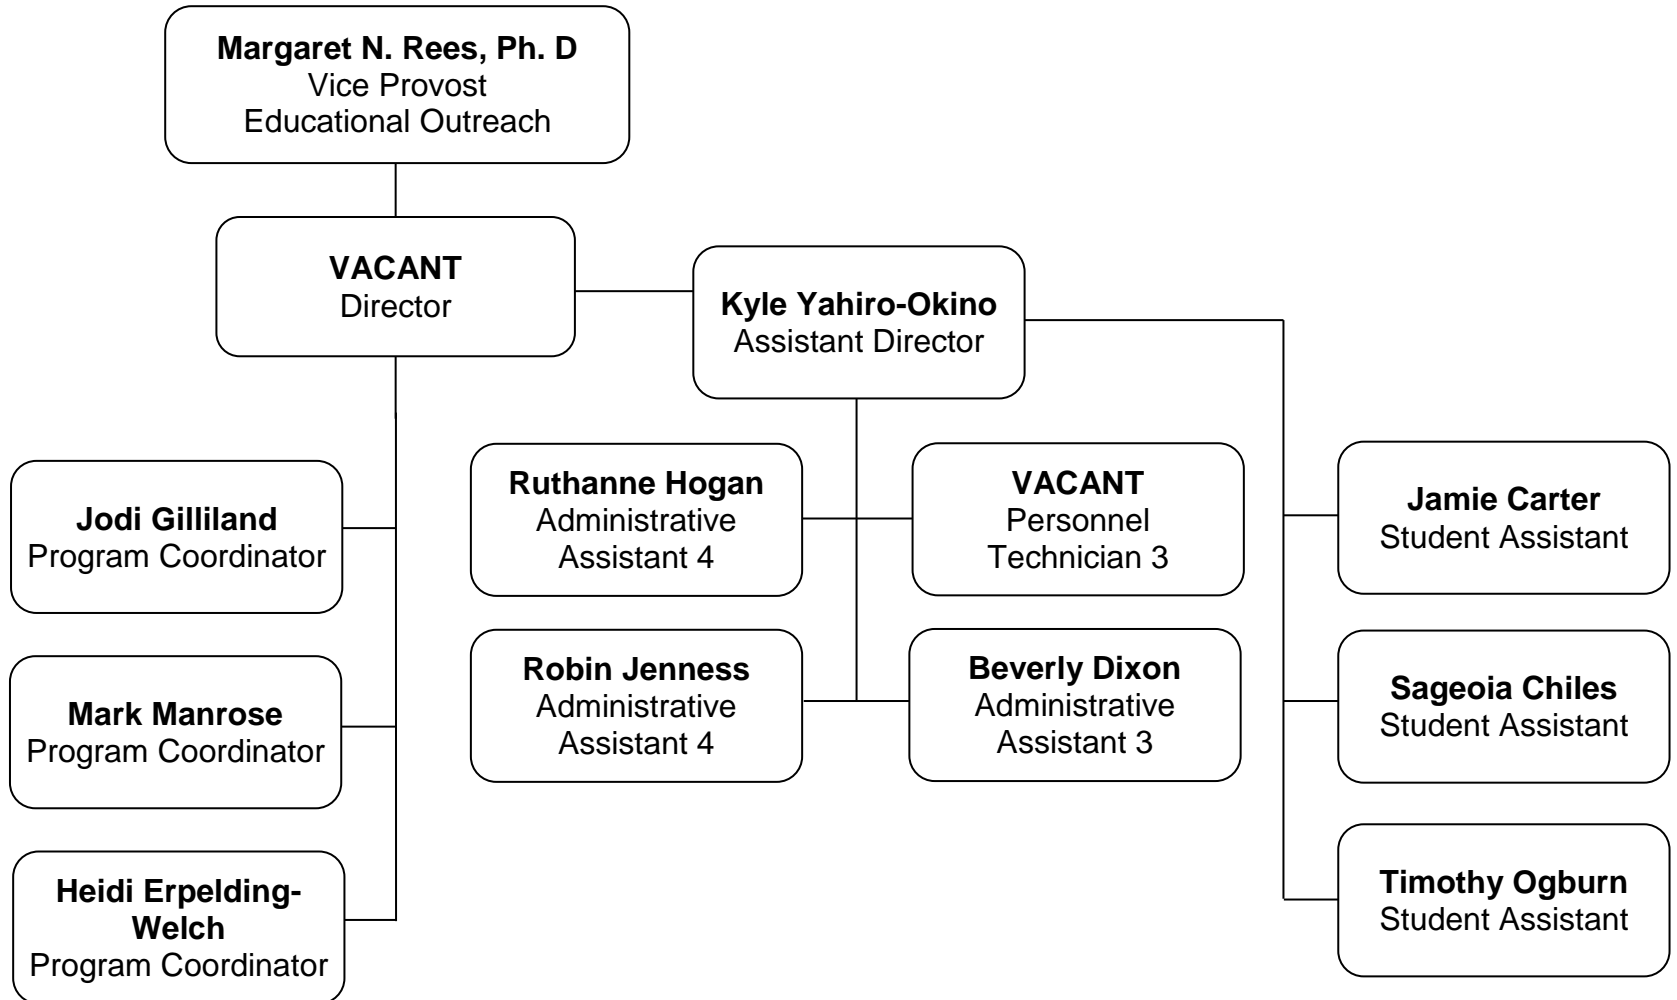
**Margaret N. Rees, Ph. D**
Vice Provost
Educational Outreach

**VACANT**
Director

**Kyle Yahiro-Okino**
Assistant Director

**Jodi Gilliland**
Program Coordinator

**Mark Manrose**
Program Coordinator

**Heidi Erpelding-Welch**
Program Coordinator

**Ruthanne Hogan**
Administrative Assistant 4

**VACANT**
Personnel Technician 3

**Robin Jenness**
Administrative Assistant 4

**Beverly Dixon**
Administrative Assistant 3

**Jamie Carter**
Student Assistant

**Sageoia Chiles**
Student Assistant

**Timothy Ogburn**
Student Assistant